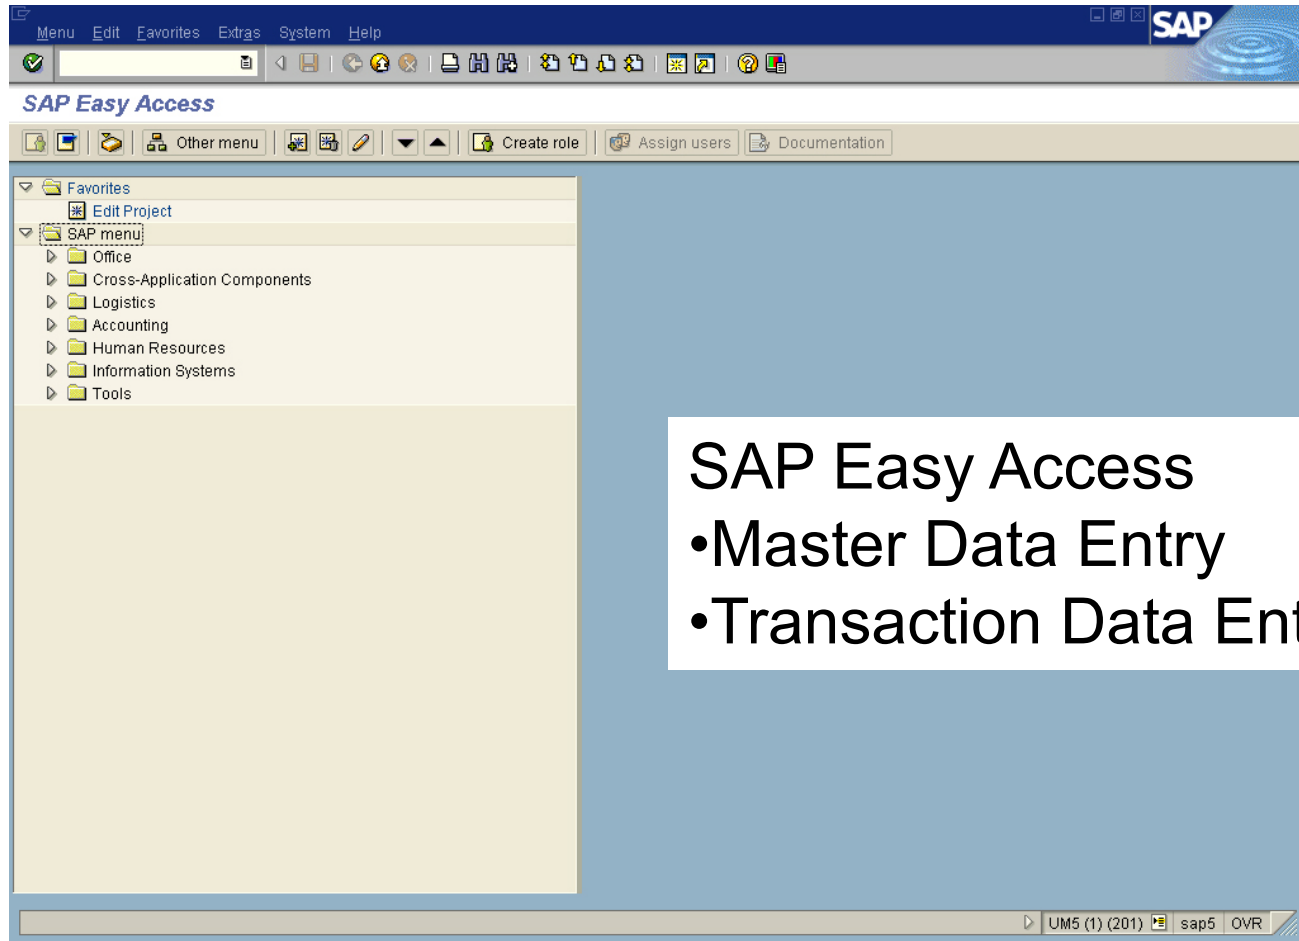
Menu Edit Favorites Extras System Help

SAP

SAP Easy Access

Other menu Create role Assign users Documentation

Favorites
Edit Project
SAP menu
Office
Cross-Application Components
Logistics
Accounting
Human Resources
Information Systems
Tools

SAP Easy Access
•Master Data Entry
•Transaction Data Ent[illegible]

UM5 (1) (201) sap5 OVR